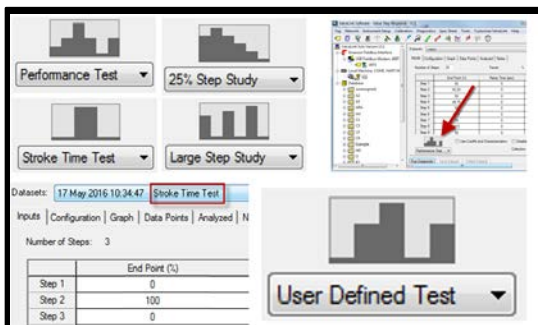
Performance Test

25% Step Study

Stroke Time Test

Large Step Study

Datasets: 17 May 2016 10:34:47 Stroke Time Test

Inputs | Configuration | Graph | Data Points | Analyzed | N

Number of Steps: 3

| | End Point (%) |
|---|---|
| Step 1 | 0 |
| Step 2 | 100 |
| Step 3 | 0 |

User Defined Test

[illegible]